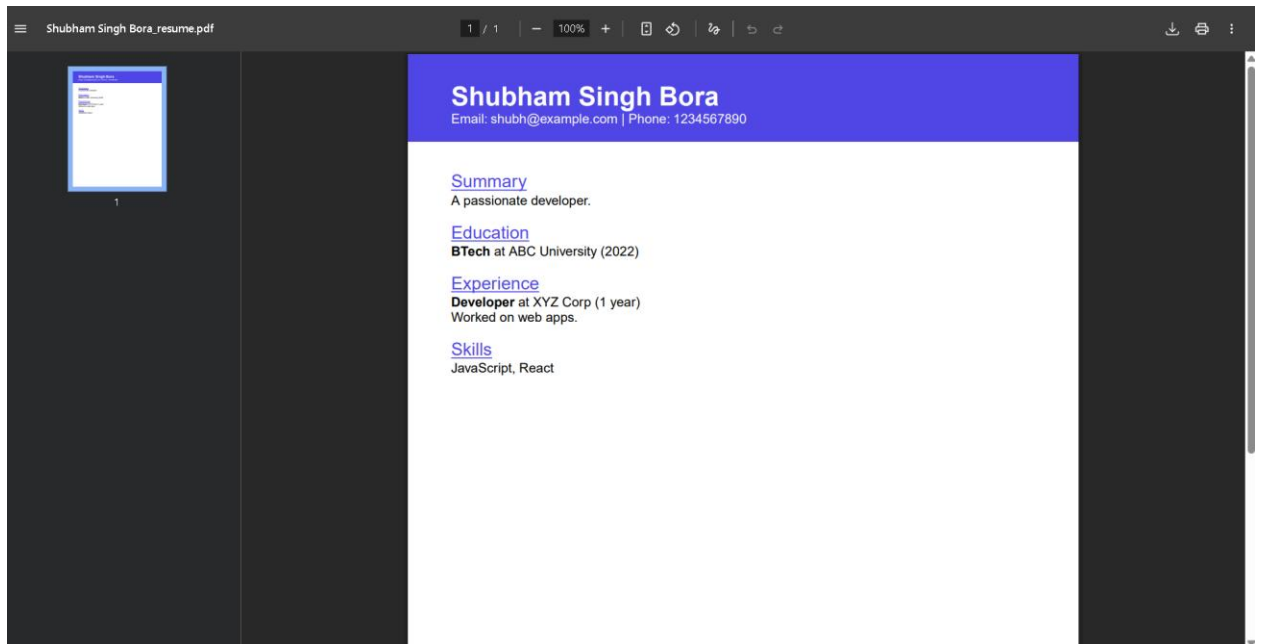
Shubham Singh Bora_resume.pdf

1 / 1 | − 100% +

1

Shubham Singh Bora
Email: shubh@example.com | Phone: 1234567890

Summary
A passionate developer.

Education
**BTech** at ABC University (2022)

Experience
**Developer** at XYZ Corp (1 year)
Worked on web apps.

Skills
JavaScript, React